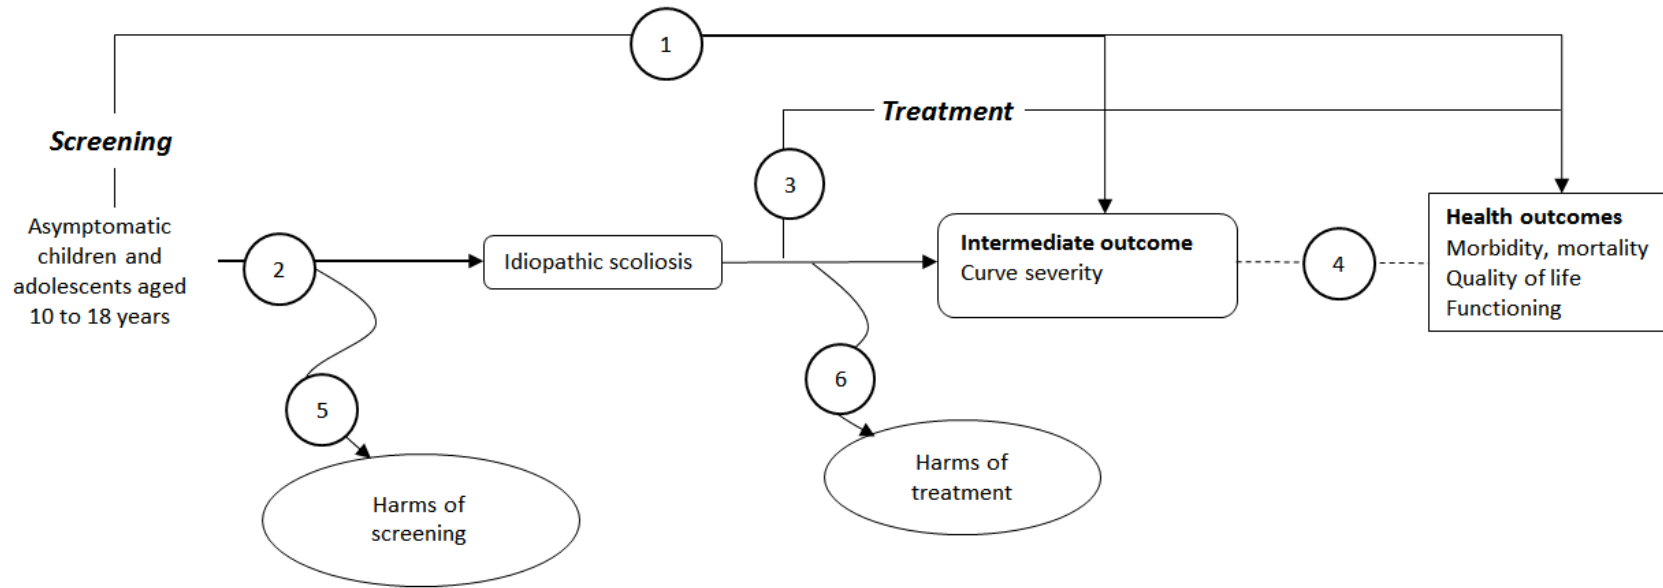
1

Treatment

Screening

3

Asymptomatic children and adolescents aged 10 to 18 years

2

Idiopathic scoliosis

Intermediate outcome
Curve severity

4

Health outcomes
Morbidity, mortality
Quality of life
Functioning

5

6

Harms of treatment

Harms of screening